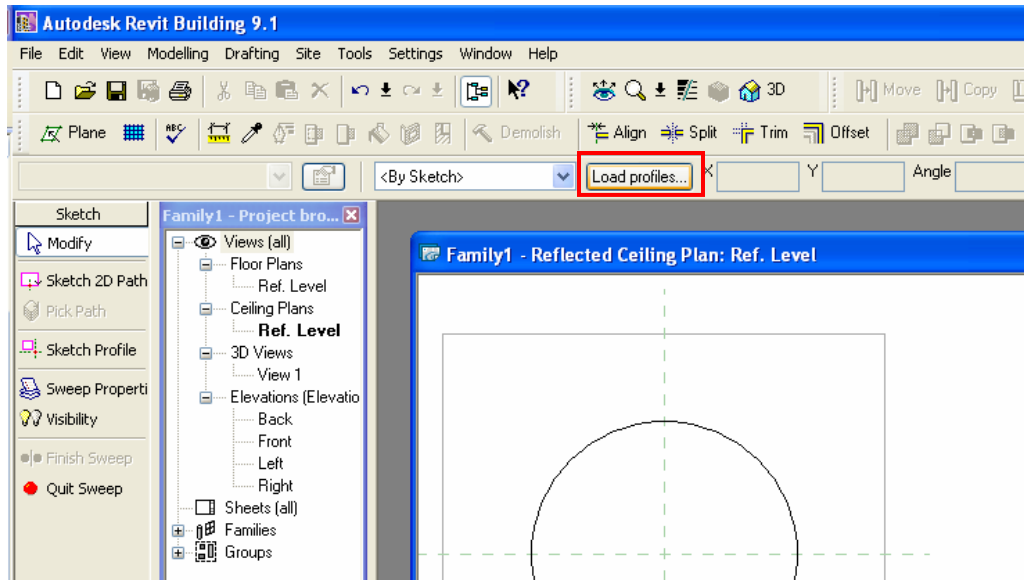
Autodesk Revit Building 9.1

File Edit View Modelling Drafting Site Tools Settings Window Help

Move Copy

Plane Demolish Align Split Trim Offset

<By Sketch> Load profiles... X Y Angle

Sketch
Modify
Sketch 2D Path
Pick Path
Sketch Profile
Sweep Properti
Visibility
Finish Sweep
Quit Sweep

Family1 - Project bro...
Views (all)
Floor Plans
Ref. Level
Ceiling Plans
Ref. Level
3D Views
View 1
Elevations (Elevatio
Back
Front
Left
Right
Sheets (all)
Families
Groups

Family1 - Reflected Ceiling Plan: Ref. Level